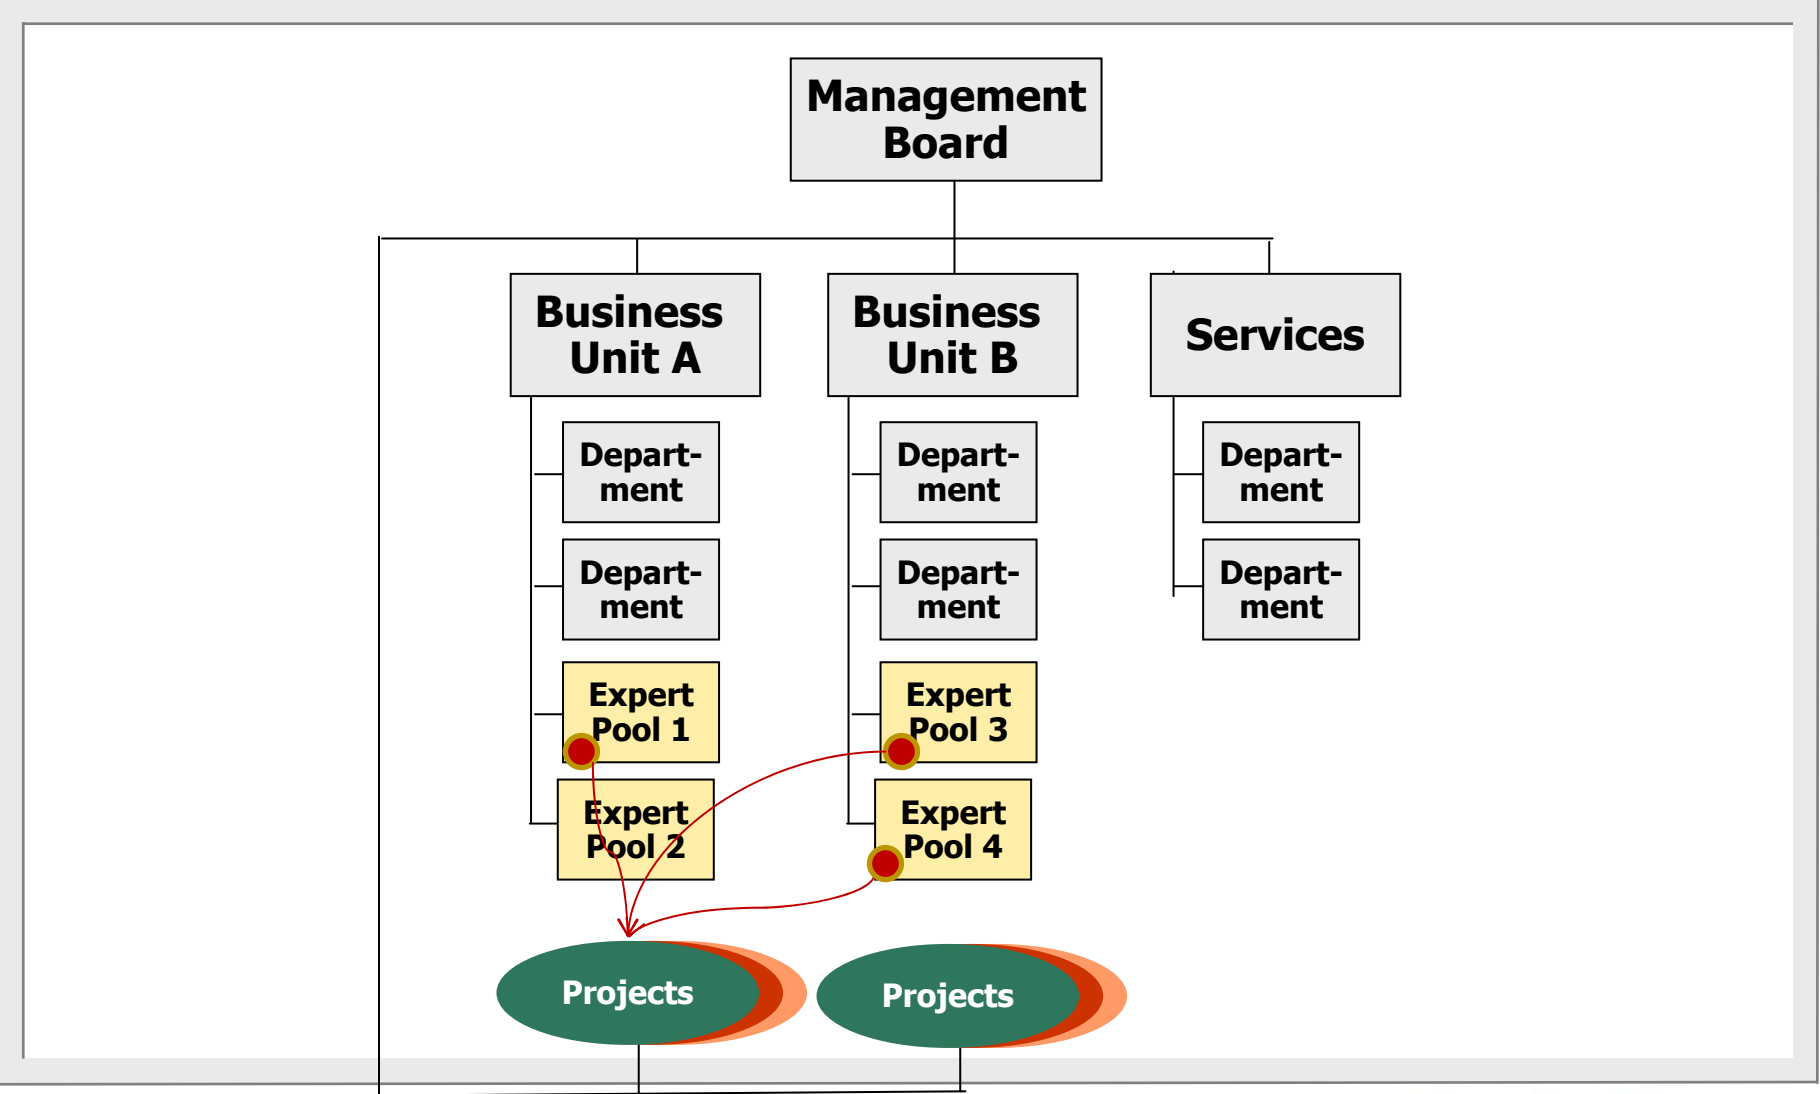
Management Board

Business Unit A

Business Unit B

Services

Department

Department

Expert Pool 1

Expert Pool 2

Department

Department

Expert Pool 3

Expert Pool 4

Department

Department

Projects

Projects